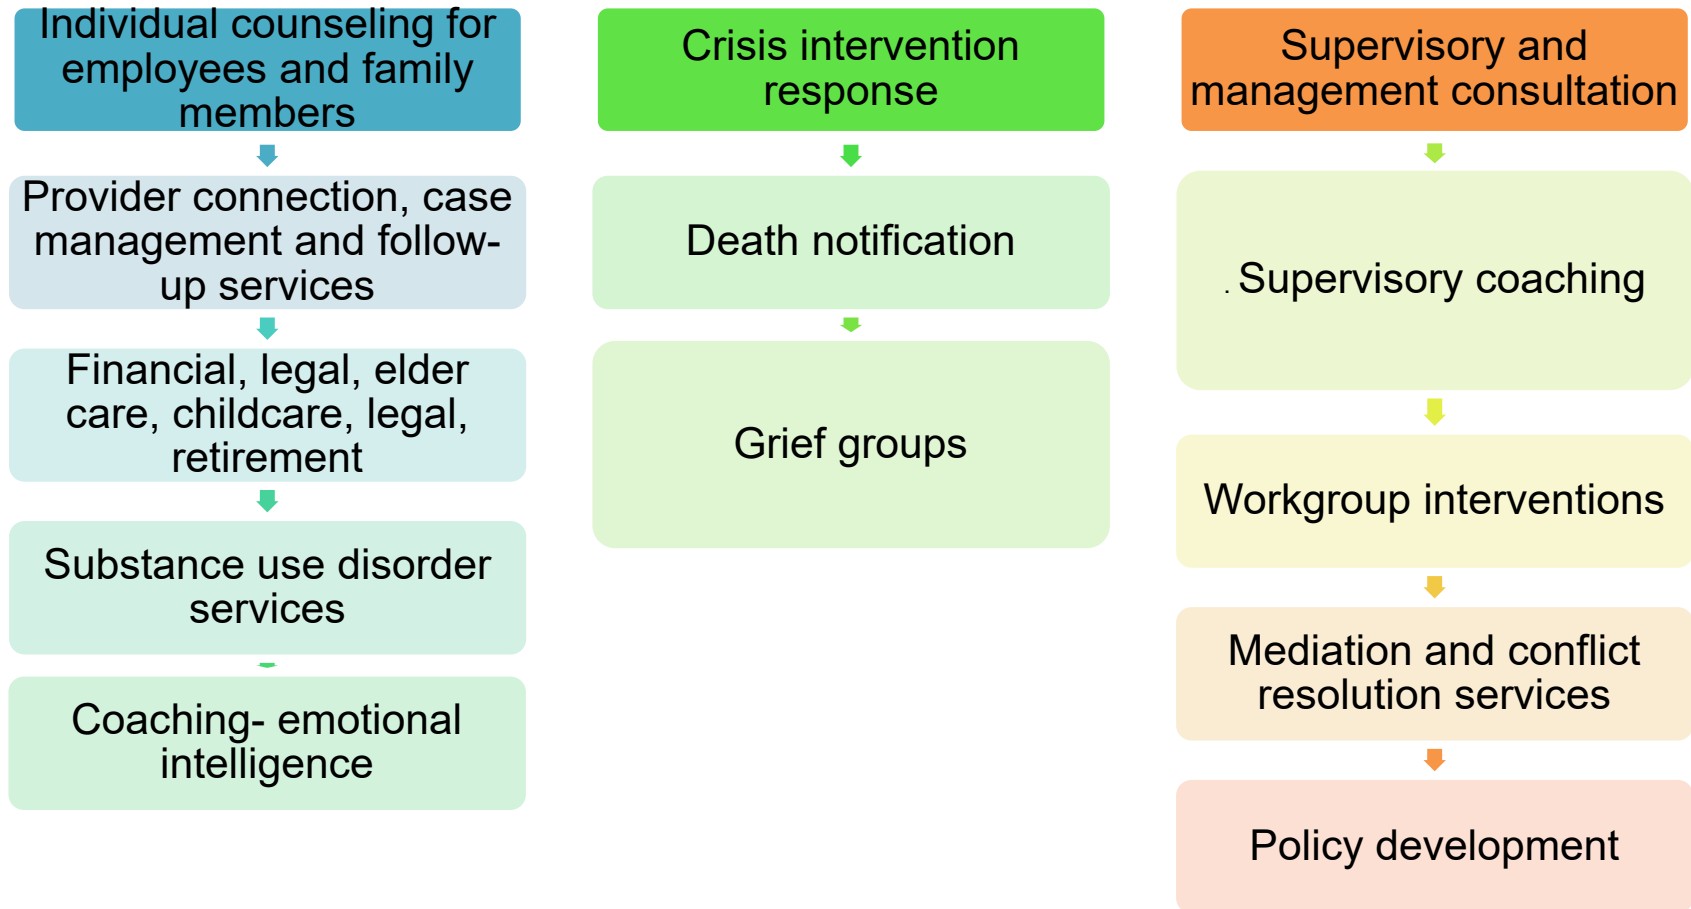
Individual counseling for employees and family members

Provider connection, case management and follow-up services

Financial, legal, elder care, childcare, legal, retirement

Substance use disorder services

Coaching- emotional intelligence

Crisis intervention response

Death notification

Grief groups

Supervisory and management consultation

. Supervisory coaching

Workgroup interventions

Mediation and conflict resolution services

Policy development